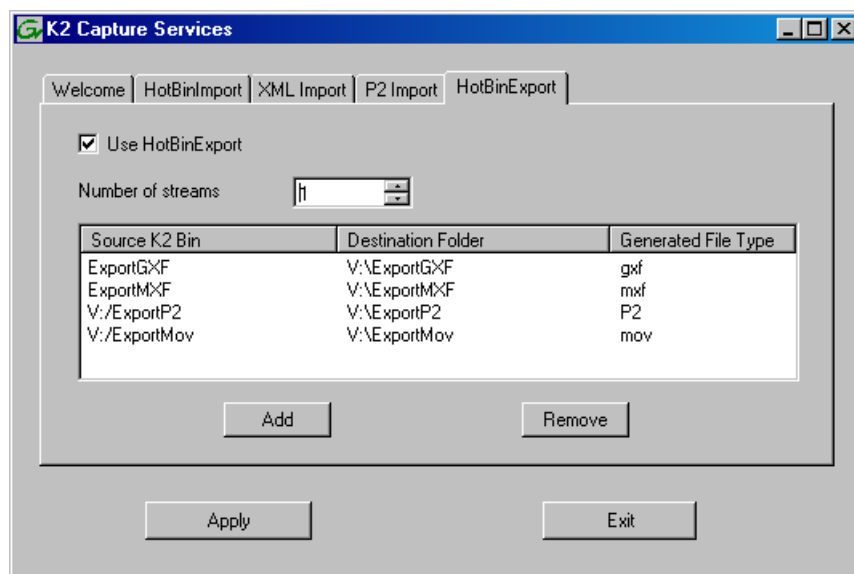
K2 Capture Services

Welcome | HotBinImport | XML Import | P2 Import | HotBinExport

☑ Use HotBinExport

Number of streams 1

| Source K2 Bin | Destination Folder | Generated File Type |
|---|---|---|
| ExportGXF | V:\ExportGXF | gxf |
| ExportMXF | V:\ExportMXF | mxf |
| V:/ExportP2 | V:\ExportP2 | P2 |
| V:/ExportMov | V:\ExportMov | mov |

Add

Remove

Apply

Exit